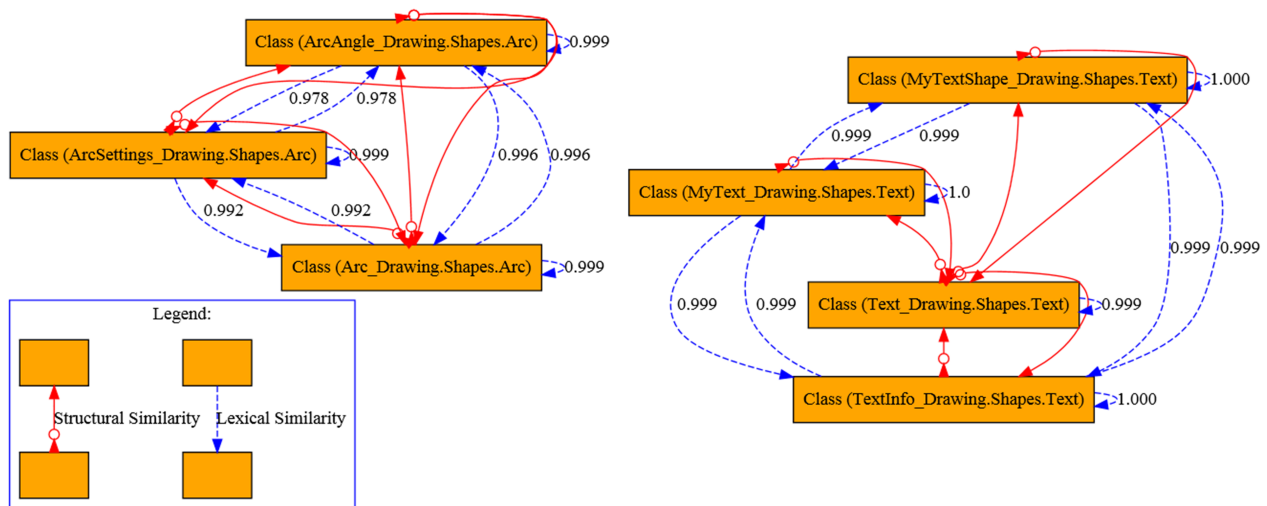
Class (ArcAngle_Drawing.Shapes.Arc)
0.999
0.978
0.978
Class (ArcSettings_Drawing.Shapes.Arc)
0.999
0.996
0.996
0.992
0.992
Class (Arc_Drawing.Shapes.Arc)
0.999

Legend:
Structural Similarity
Lexical Similarity

Class (MyTextShape_Drawing.Shapes.Text)
1.000
0.999
0.999
Class (MyText_Drawing.Shapes.Text)
1.0
0.999
0.999
0.999
0.999
Class (Text_Drawing.Shapes.Text)
0.999
Class (TextInfo_Drawing.Shapes.Text)
1.000